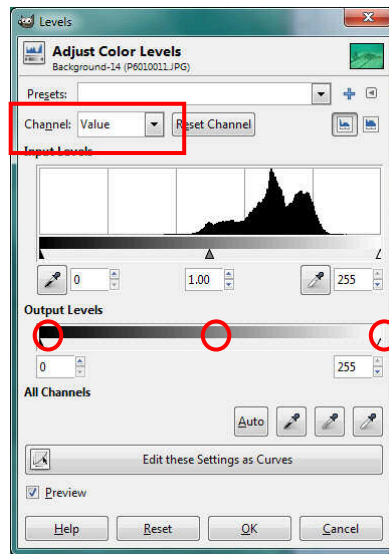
Levels

Adjust Color Levels
Background-14 (P6010011.JPG)

Presets:

Channel: Value

Reset Channel

Input Levels

0

1.00

255

Output Levels

0

255

All Channels

Auto

Edit these Settings as Curves

Preview

Help

Reset

OK

Cancel